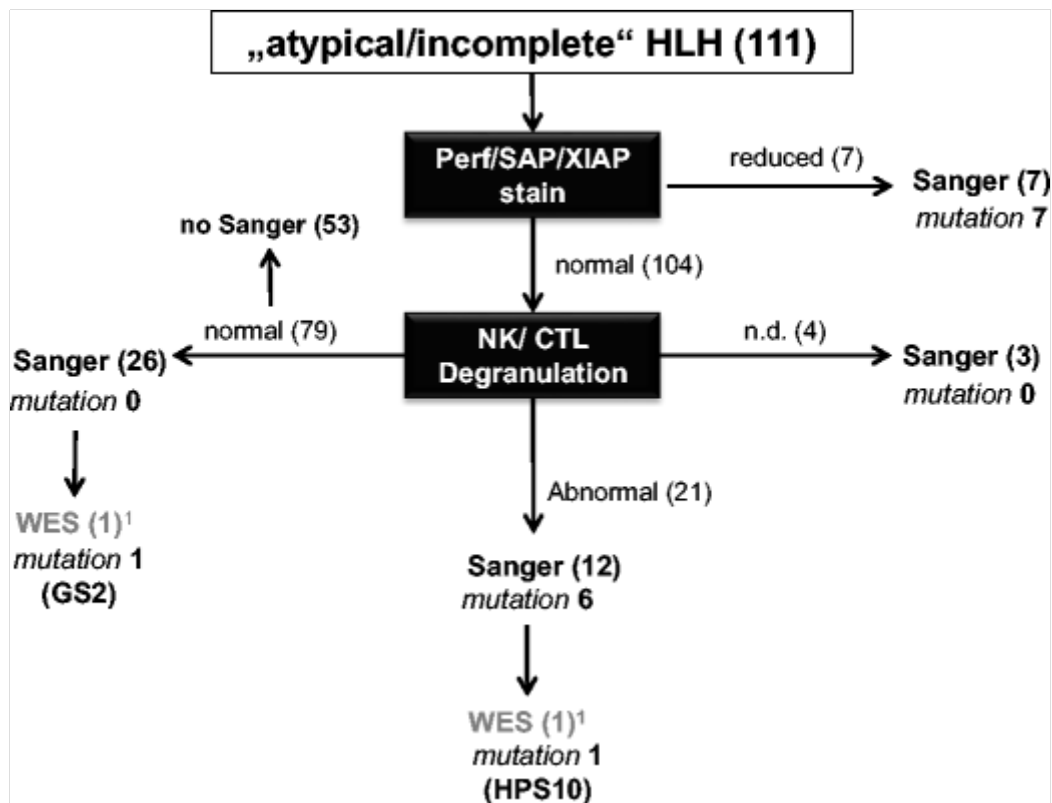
„atypical/incomplete“ HLH (111)

Perf/SAP/XIAP stain

reduced (7)

Sanger (7)
mutation 7

no Sanger (53)

normal (104)

normal (79)

NK/ CTL Degranulation

n.d. (4)

Sanger (26)
mutation 0

Sanger (3)
mutation 0

WES (1)$^1$
mutation 1
(GS2)

Abnormal (21)

Sanger (12)
mutation 6

WES (1)$^1$
mutation 1
(HPS10)